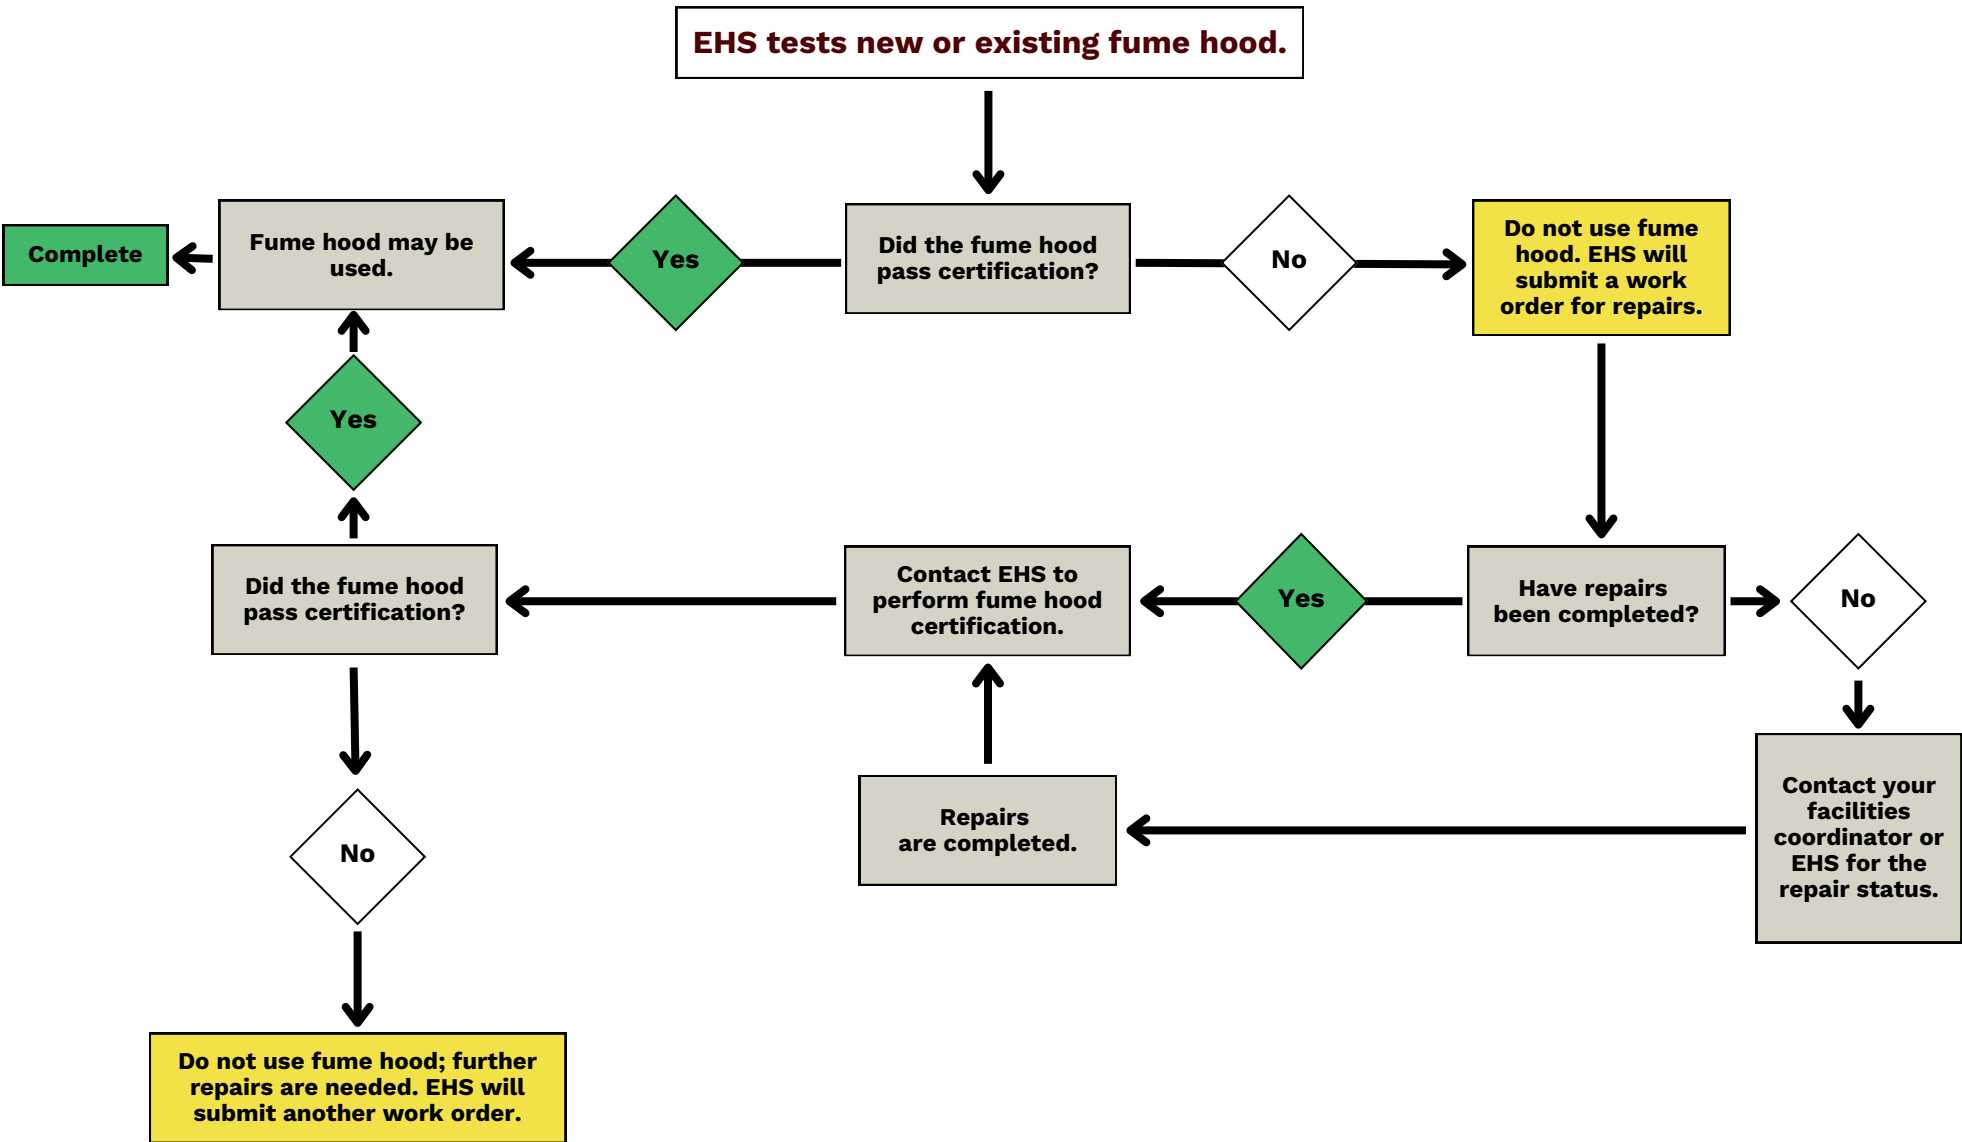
EHS tests new or existing fume hood.

Complete

Fume hood may be used.

Yes

Did the fume hood pass certification?

No

Do not use fume hood. EHS will submit a work order for repairs.

Yes

Did the fume hood pass certification?

Contact EHS to perform fume hood certification.

Yes

Have repairs been completed?

No

Contact your facilities coordinator or EHS for the repair status.

Repairs are completed.

No

Do not use fume hood; further repairs are needed. EHS will submit another work order.